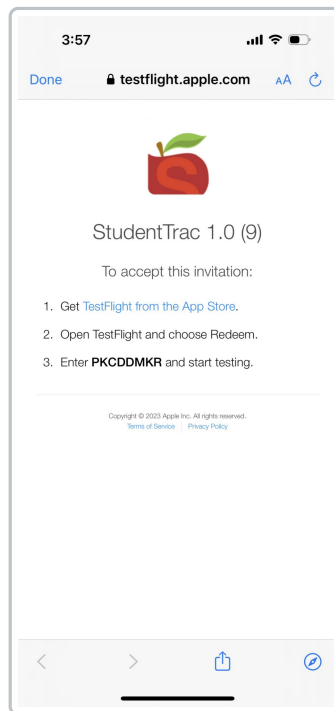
3:57

Done testflight.apple.com AA

StudentTrac 1.0 (9)

To accept this invitation:

1. Get TestFlight from the App Store.
2. Open TestFlight and choose Redeem.
3. Enter **PKCDDMKR** and start testing.

Copyright © 2023 Apple Inc. All rights reserved.
Terms of Service | Privacy Policy